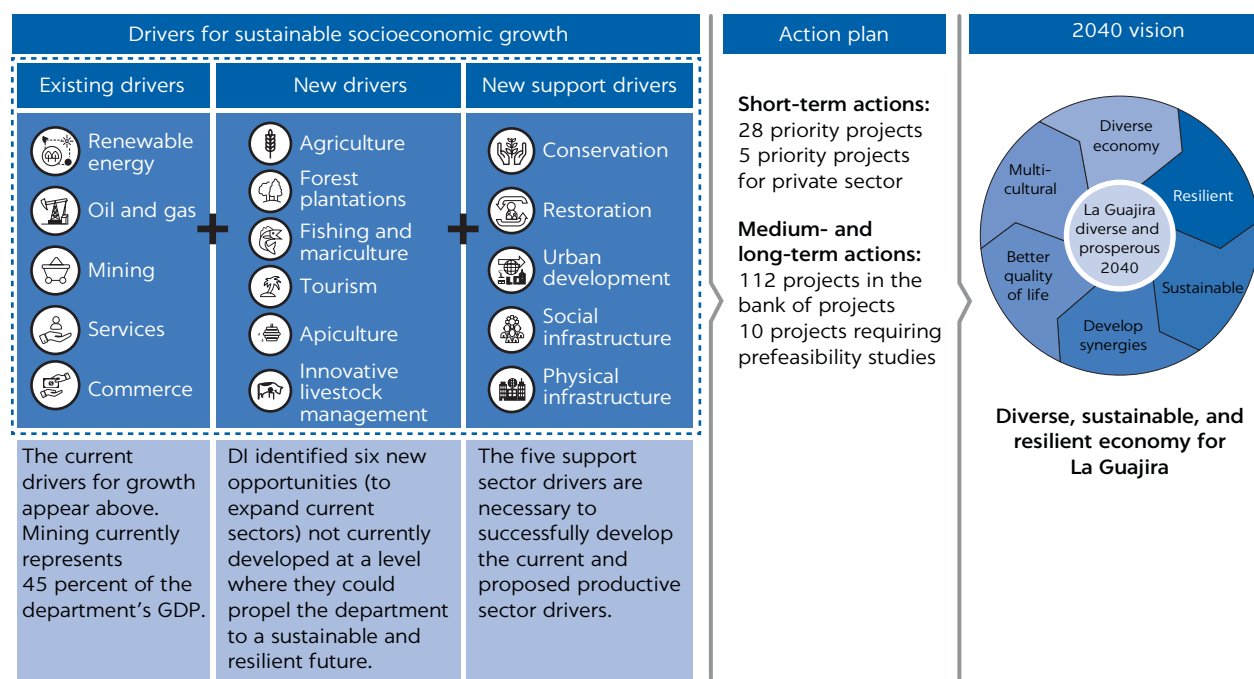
Drivers for sustainable socioeconomic growth

Existing drivers

Renewable energy

Oil and gas

Mining

Services

Commerce

+

New drivers

Agriculture

Forest plantations

Fishing and mariculture

Tourism

Apiculture

Innovative livestock management

+

New support drivers

Conservation

Restoration

Urban development

Social infrastructure

Physical infrastructure

The current drivers for growth appear above. Mining currently represents 45 percent of the department's GDP.

DI identified six new opportunities (to expand current sectors) not currently developed at a level where they could propel the department to a sustainable and resilient future.

The five support sector drivers are necessary to successfully develop the current and proposed productive sector drivers.

Action plan

**Short-term actions:**
28 priority projects
5 priority projects for private sector

**Medium- and long-term actions:**
112 projects in the bank of projects
10 projects requiring prefeasibility studies

2040 vision

Diverse economy

Resilient

Sustainable

Develop synergies

Better quality of life

Multi-cultural

La Guajira diverse and prosperous 2040

**Diverse, sustainable, and resilient economy for La Guajira**